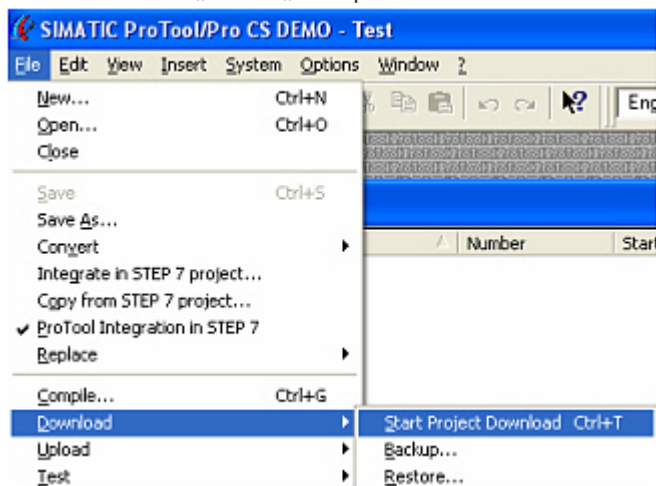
SIMATIC ProTool/Pro CS DEMO - Test

File Edit View Insert System Options Window ?

Eng

New... Ctrl+N
Open... Ctrl+O
Close

Save Ctrl+S
Save As...
Convert
Integrate in STEP 7 project...
Copy from STEP 7 project...
✔ ProTool Integration in STEP 7
Replace

Compile... Ctrl+G
Download
Upload
Test

Number
Start

Start Project Download Ctrl+T
Backup...
Restore...